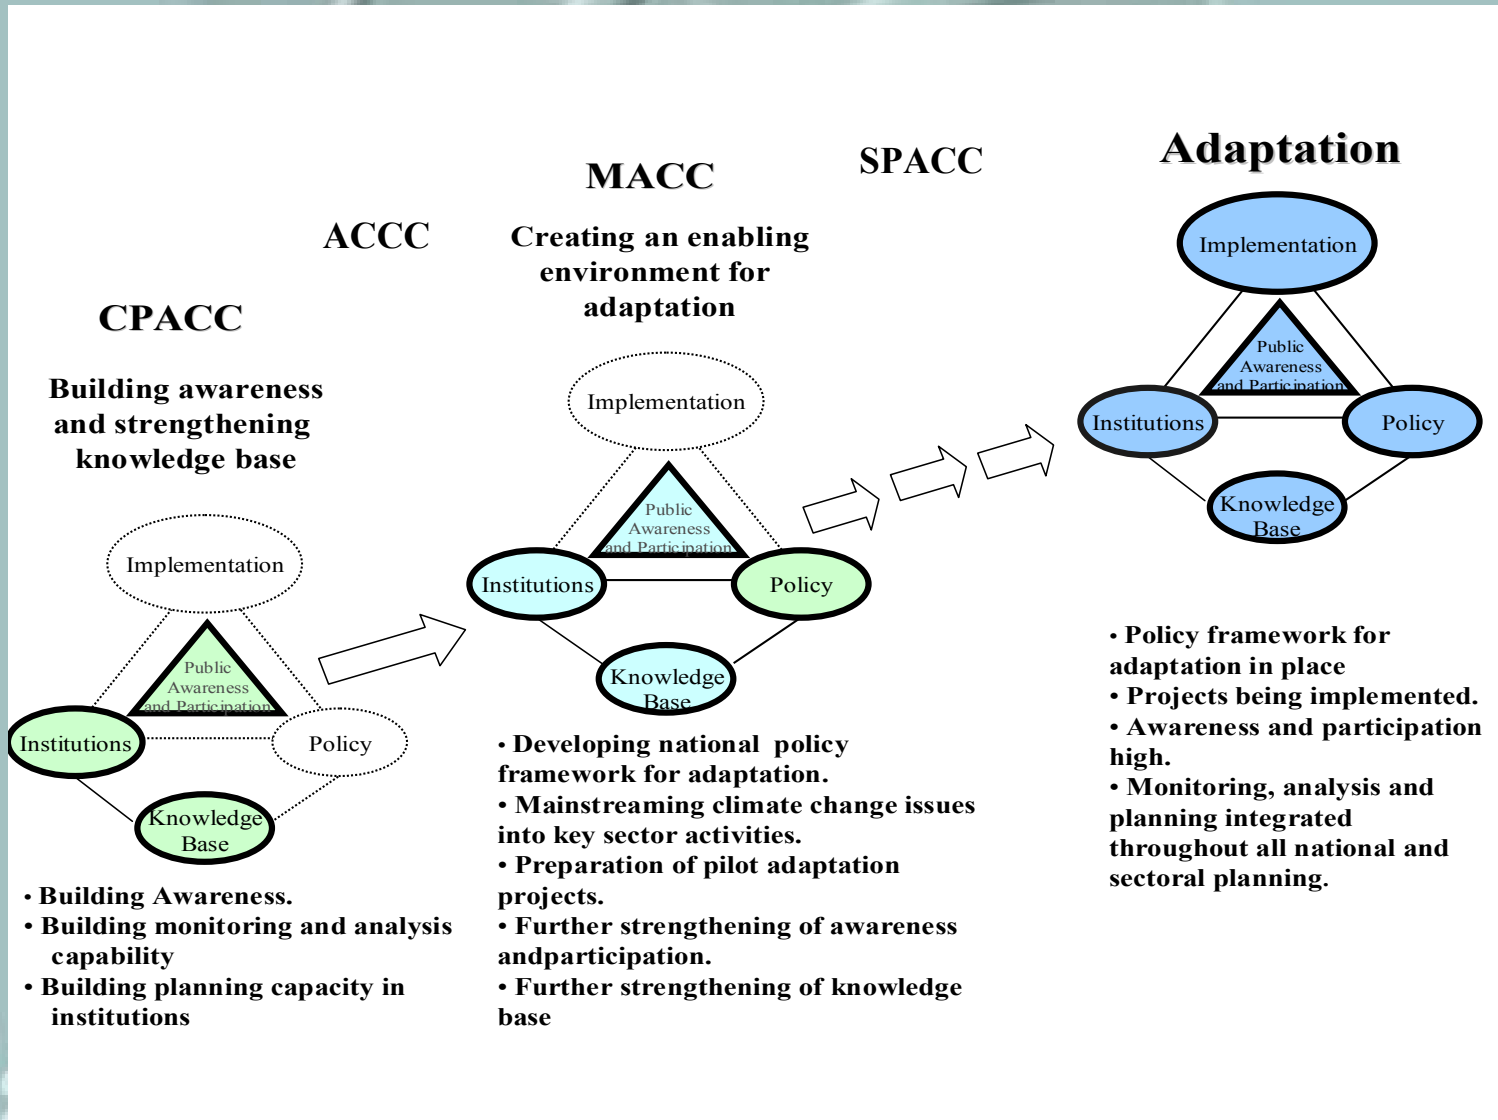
Adaptation

SPACC

MACC

ACCC

CPACC

Building awareness and strengthening knowledge base

Implementation

Public Awareness and Participation

Institutions

Policy

Knowledge Base

• Building Awareness.
• Building monitoring and analysis capability
• Building planning capacity in institutions

Creating an enabling environment for adaptation

Implementation

Public Awareness and Participation

Institutions

Policy

Knowledge Base

• Developing national policy framework for adaptation.
• Mainstreaming climate change issues into key sector activities.
• Preparation of pilot adaptation projects.
• Further strengthening of awareness andparticipation.
• Further strengthening of knowledge base

Implementation

Public Awareness and Participation

Institutions

Policy

Knowledge Base

• Policy framework for adaptation in place
• Projects being implemented.
• Awareness and participation high.
• Monitoring, analysis and planning integrated throughout all national and sectoral planning.